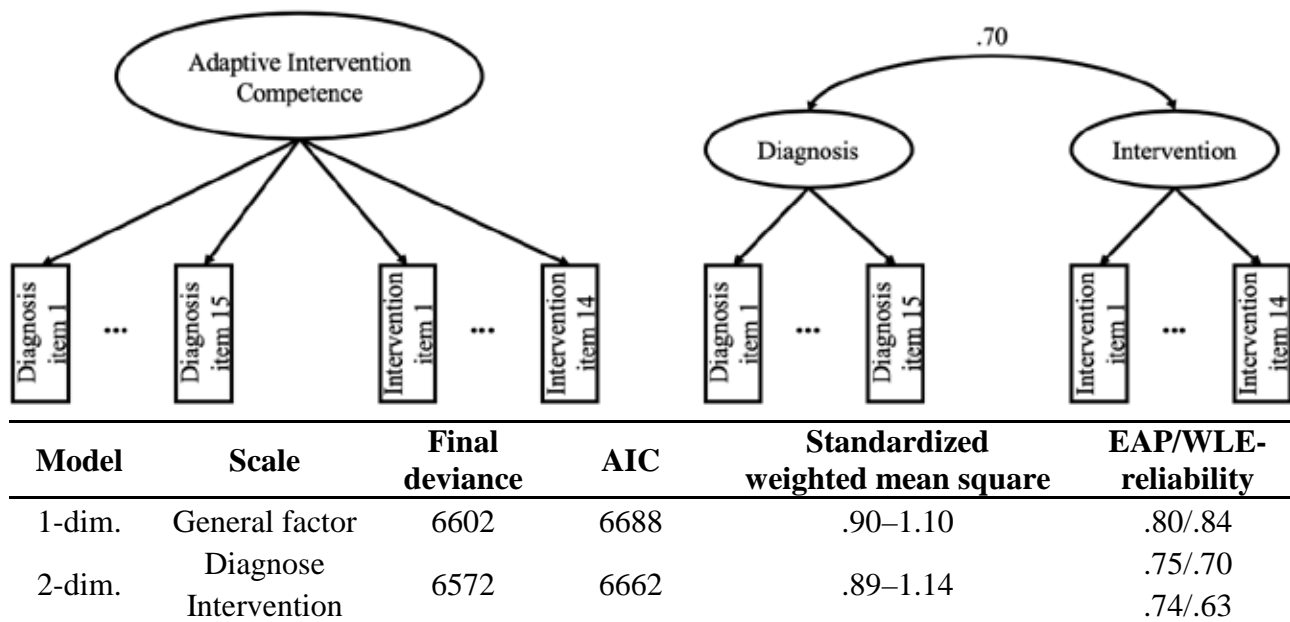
Adaptive Intervention Competence

Diagnosis item 1

...

Diagnosis item 15

Intervention item 1

...

Intervention item 14

.70

Diagnosis

Intervention

Diagnosis item 1

...

Diagnosis item 15

Intervention item 1

...

Intervention item 14

| Model | Scale | Final deviance | AIC | Standardized weighted mean square | EAP/WLE-reliability |
|---|---|---|---|---|---|
| 1-dim. | General factor | 6602 | 6688 | .90–1.10 | .80/.84 |
| 2-dim. | Diagnose<br>Intervention | 6572 | 6662 | .89–1.14 | .75/.70<br>.74/.63 |